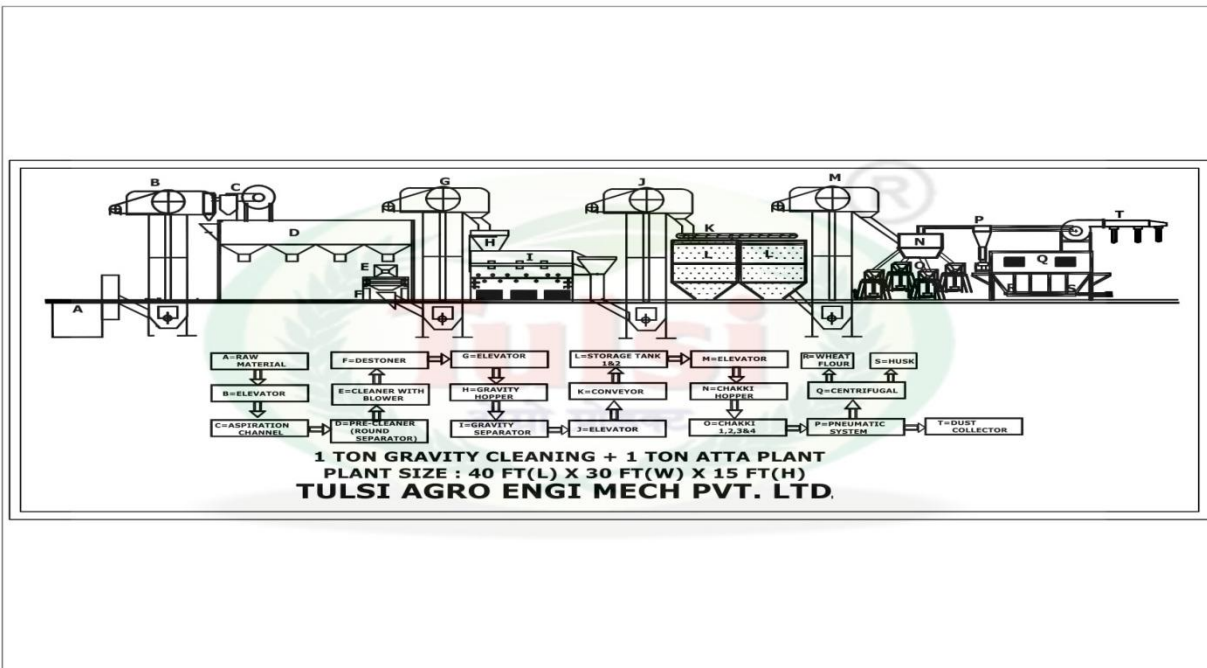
B C G J M P T
D H I K L L N Q
A E F O R S

A=RAW MATERIAL
B=ELEVATOR
C=ASPIRATION CHANNEL
F=DESTONER
E=CLEANER WITH BLOWER
D=PRE-CLEANER (ROUND SEPARATOR)
G=ELEVATOR
H=GRAVITY HOPPER
I=GRAVITY SEPARATOR
L=STORAGE TANK 1&2
K=CONVEYOR
J=ELEVATOR
M=ELEVATOR
N=CHAKKI HOPPER
O=CHAKKI 1,2,3&4
R=WHEAT FLOUR
S=HUSK
Q=CENTRIFUGAL
P=PNEUMATIC SYSTEM
T=DUST COLLECTOR

tulsi

1 TON GRAVITY CLEANING + 1 TON ATTA PLANT
PLANT SIZE : 40 FT(L) X 30 FT(W) X 15 FT(H)
TULSI AGRO ENGI MECH PVT. LTD.